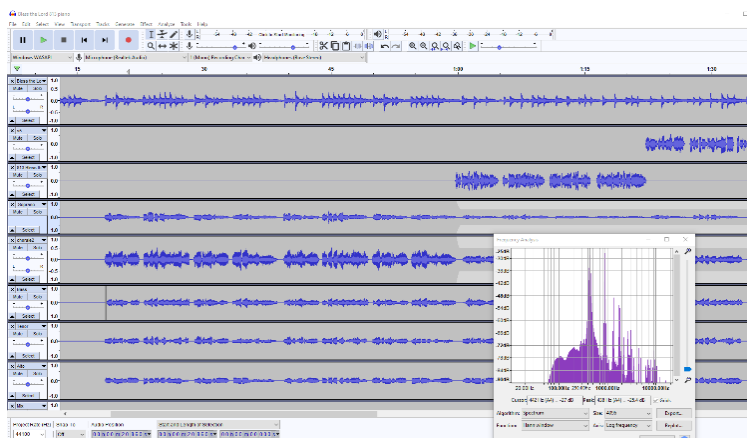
Bless the Lord O My Soul

File Edit Select View Transport Tracks Generate Effect Analyze Tools Help

Click to Start Monitoring

Windows WASAPI

Microphone (Realtek Audio)

2 (Stereo) Recording Chan

Headphones

15 30 45 1:00 1:15 1:30

Bless the Lo
Mute Solo
Select

v1
Mute Solo
Select

Mute Solo
Select

Soprano
Mute Solo
Select

Soprano2
Mute Solo
Select

Bass
Mute Solo
Select

Tenor
Mute Solo
Select

Alto
Mute Solo
Select

Mix

1.0
0.5
0.0
-0.5
-1.0

Frequency Analysis

-12 dB
-18 dB
-24 dB
-30 dB
-36 dB
-42 dB
-48 dB
-54 dB
-60 dB
-66 dB
-72 dB
-78 dB
-84 dB

20.00 Hz
100.00 Hz
200.00 Hz
1000.00 Hz
10000.00 Hz

Cursor: 402 Hz (A4) = -27 dB
Peak: 402 Hz (A4) = -25.4 dB

Algorithm: Spectrum
Size: 4096
Export...
Function: Hann window
Axis: Log frequency
Replot...
Grids

Project Rate (Hz)
44100
Snap-To
Off
Audio Position
00 h 00 m 00.000 s
Start and Length of Selection
00 h 00 m 00.000 s
00 h 00 m 00.000 s